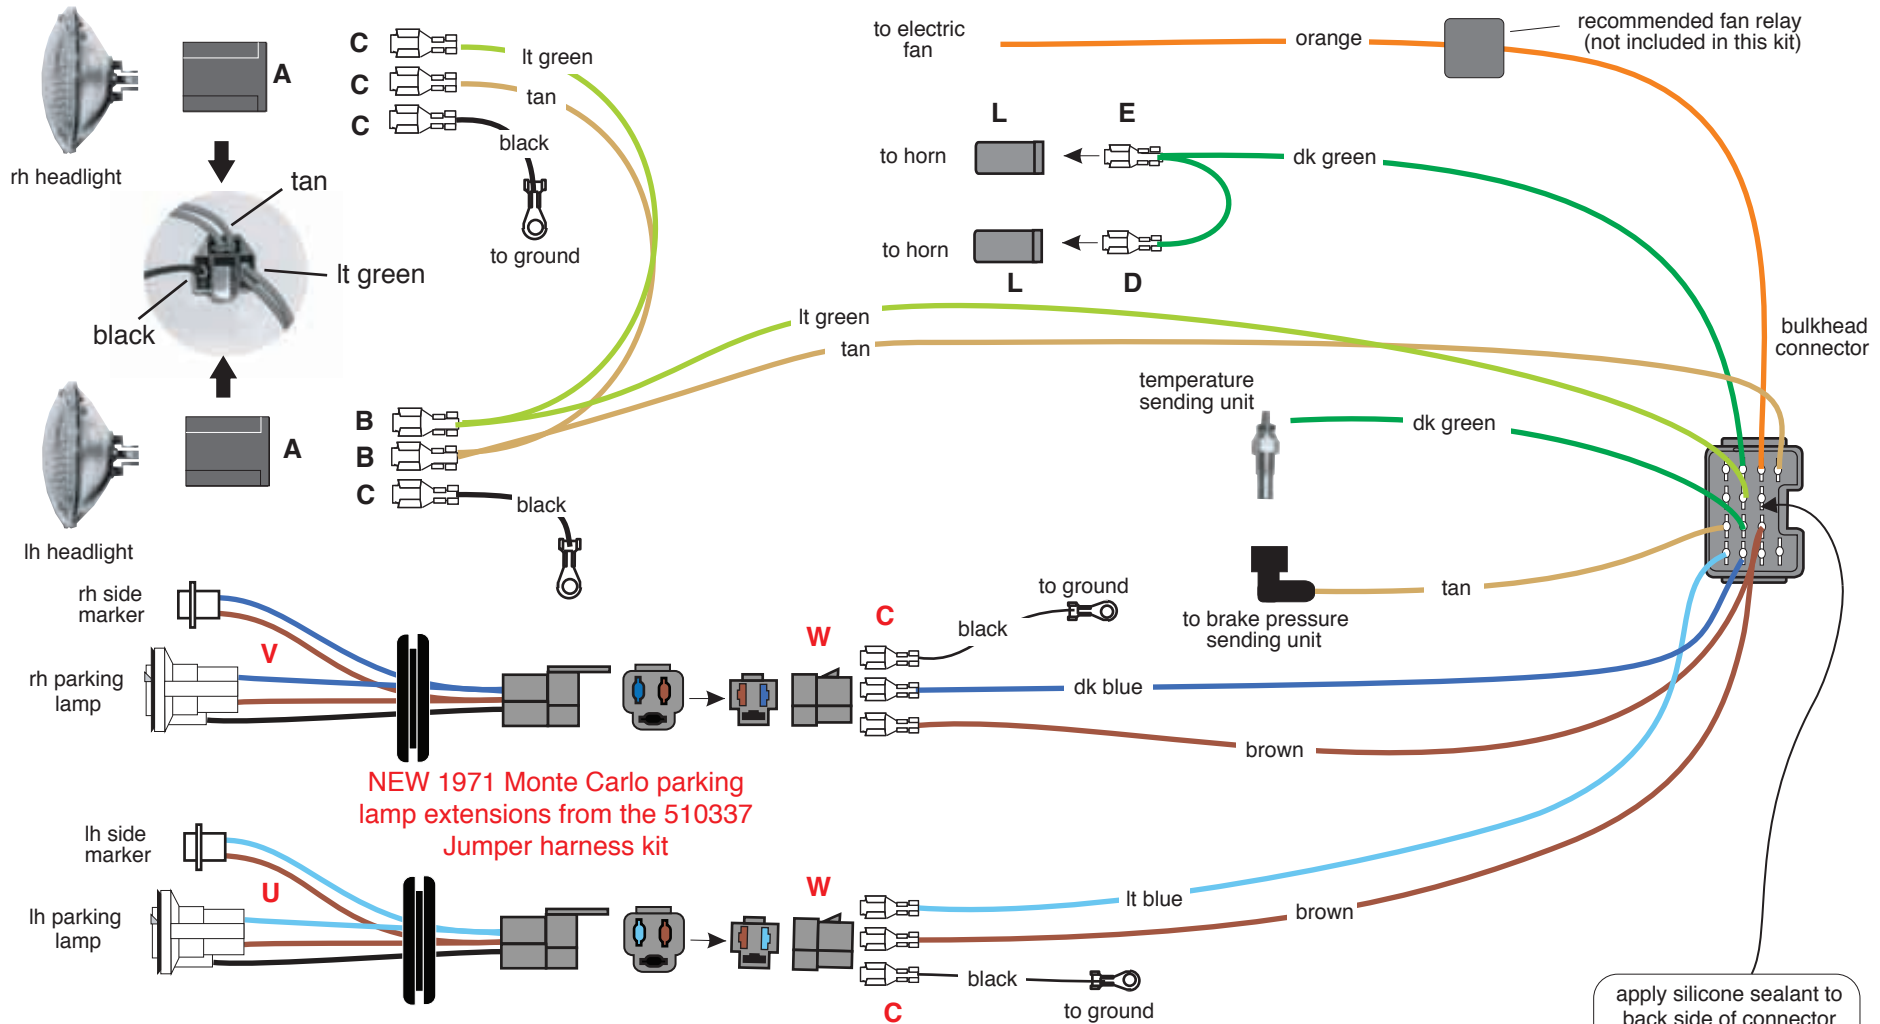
rh headlight

A

tan

lt green

black

lh headlight

A

C
C
C

lt green
tan
black

to ground

B
B
C

black

to electric fan

orange

recommended fan relay (not included in this kit)

L
E

to horn

dk green

to horn

L
D

lt green
tan

bulkhead connector

temperature sending unit

dk green

to brake pressure sending unit

tan

rh side marker

rh parking lamp

V

W

C

black

to ground

dk blue

brown

NEW 1971 Monte Carlo parking lamp extensions from the 510337 Jumper harness kit

lh side marker

lh parking lamp

U

W

lt blue

brown

black

to ground

C

apply silicone sealant to back side of connector